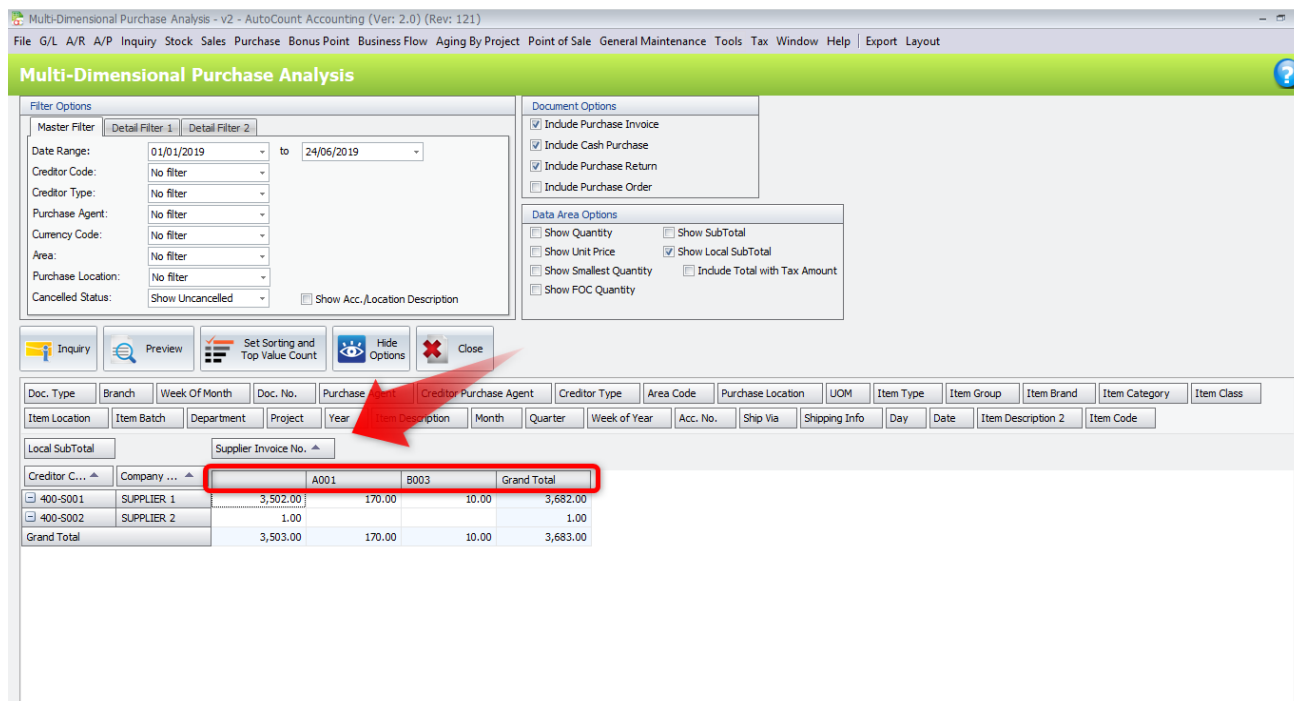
Multi-Dimensional Purchase Analysis - v2 - AutoCount Accounting (Ver: 2.0) (Rev: 121)

File G/L A/R A/P Inquiry Stock Sales Purchase Bonus Point Business Flow Aging By Project Point of Sale General Maintenance Tools Tax Window Help Export Layout

Multi-Dimensional Purchase Analysis

Filter Options

Master Filter | Detail Filter 1 | Detail Filter 2

Date Range: 01/01/2019 to 24/06/2019
Creditor Code: No filter
Creditor Type: No filter
Purchase Agent: No filter
Currency Code: No filter
Area: No filter
Purchase Location: No filter
Cancelled Status: Show Uncancelled
Show Acc./Location Description

Document Options
Include Purchase Invoice
Include Cash Purchase
Include Purchase Return
Include Purchase Order

Data Area Options
Show Quantity
Show SubTotal
Show Unit Price
Show Local SubTotal
Show Smallest Quantity
Include Total with Tax Amount
Show FOC Quantity

Inquiry
Preview
Set Sorting and Top Value Count
Hide Options
Close

Doc. Type | Branch | Week Of Month | Doc. No. | Purchase Agent | Creditor Purchase Agent | Creditor Type | Area Code | Purchase Location | UOM | Item Type | Item Group | Item Brand | Item Category | Item Class
Item Location | Item Batch | Department | Project | Year | Item Description | Month | Quarter | Week of Year | Acc. No. | Ship Via | Shipping Info | Day | Date | Item Description 2 | Item Code

Local SubTotal
Supplier Invoice No.

| Creditor C... | Company ... | | A001 | B003 | Grand Total |
|---|---|---|---|---|---|
| 400-S001 | SUPPLIER 1 | 3,502.00 | 170.00 | 10.00 | 3,682.00 |
| 400-S002 | SUPPLIER 2 | 1.00 | | | 1.00 |
| Grand Total | | 3,503.00 | 170.00 | 10.00 | 3,683.00 |